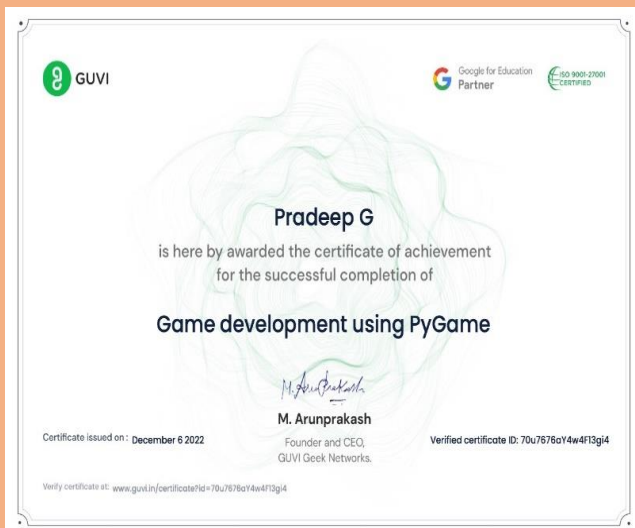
GUVI

Google for Education Partner

ISO 9001:27001 CERTIFIED

Pradeep G

is here by awarded the certificate of achievement for the successful completion of

Game development using PyGame

M. Arunprakash

M. Arunprakash
Founder and CEO,
GUVI Geek Networks.

Certificate issued on : December 6 2022

Verified certificate ID: 70u7676aY4w4F13gi4

Verify certificate at: www.guvi.in/certificate?id=70u7676aY4w4F13gi4